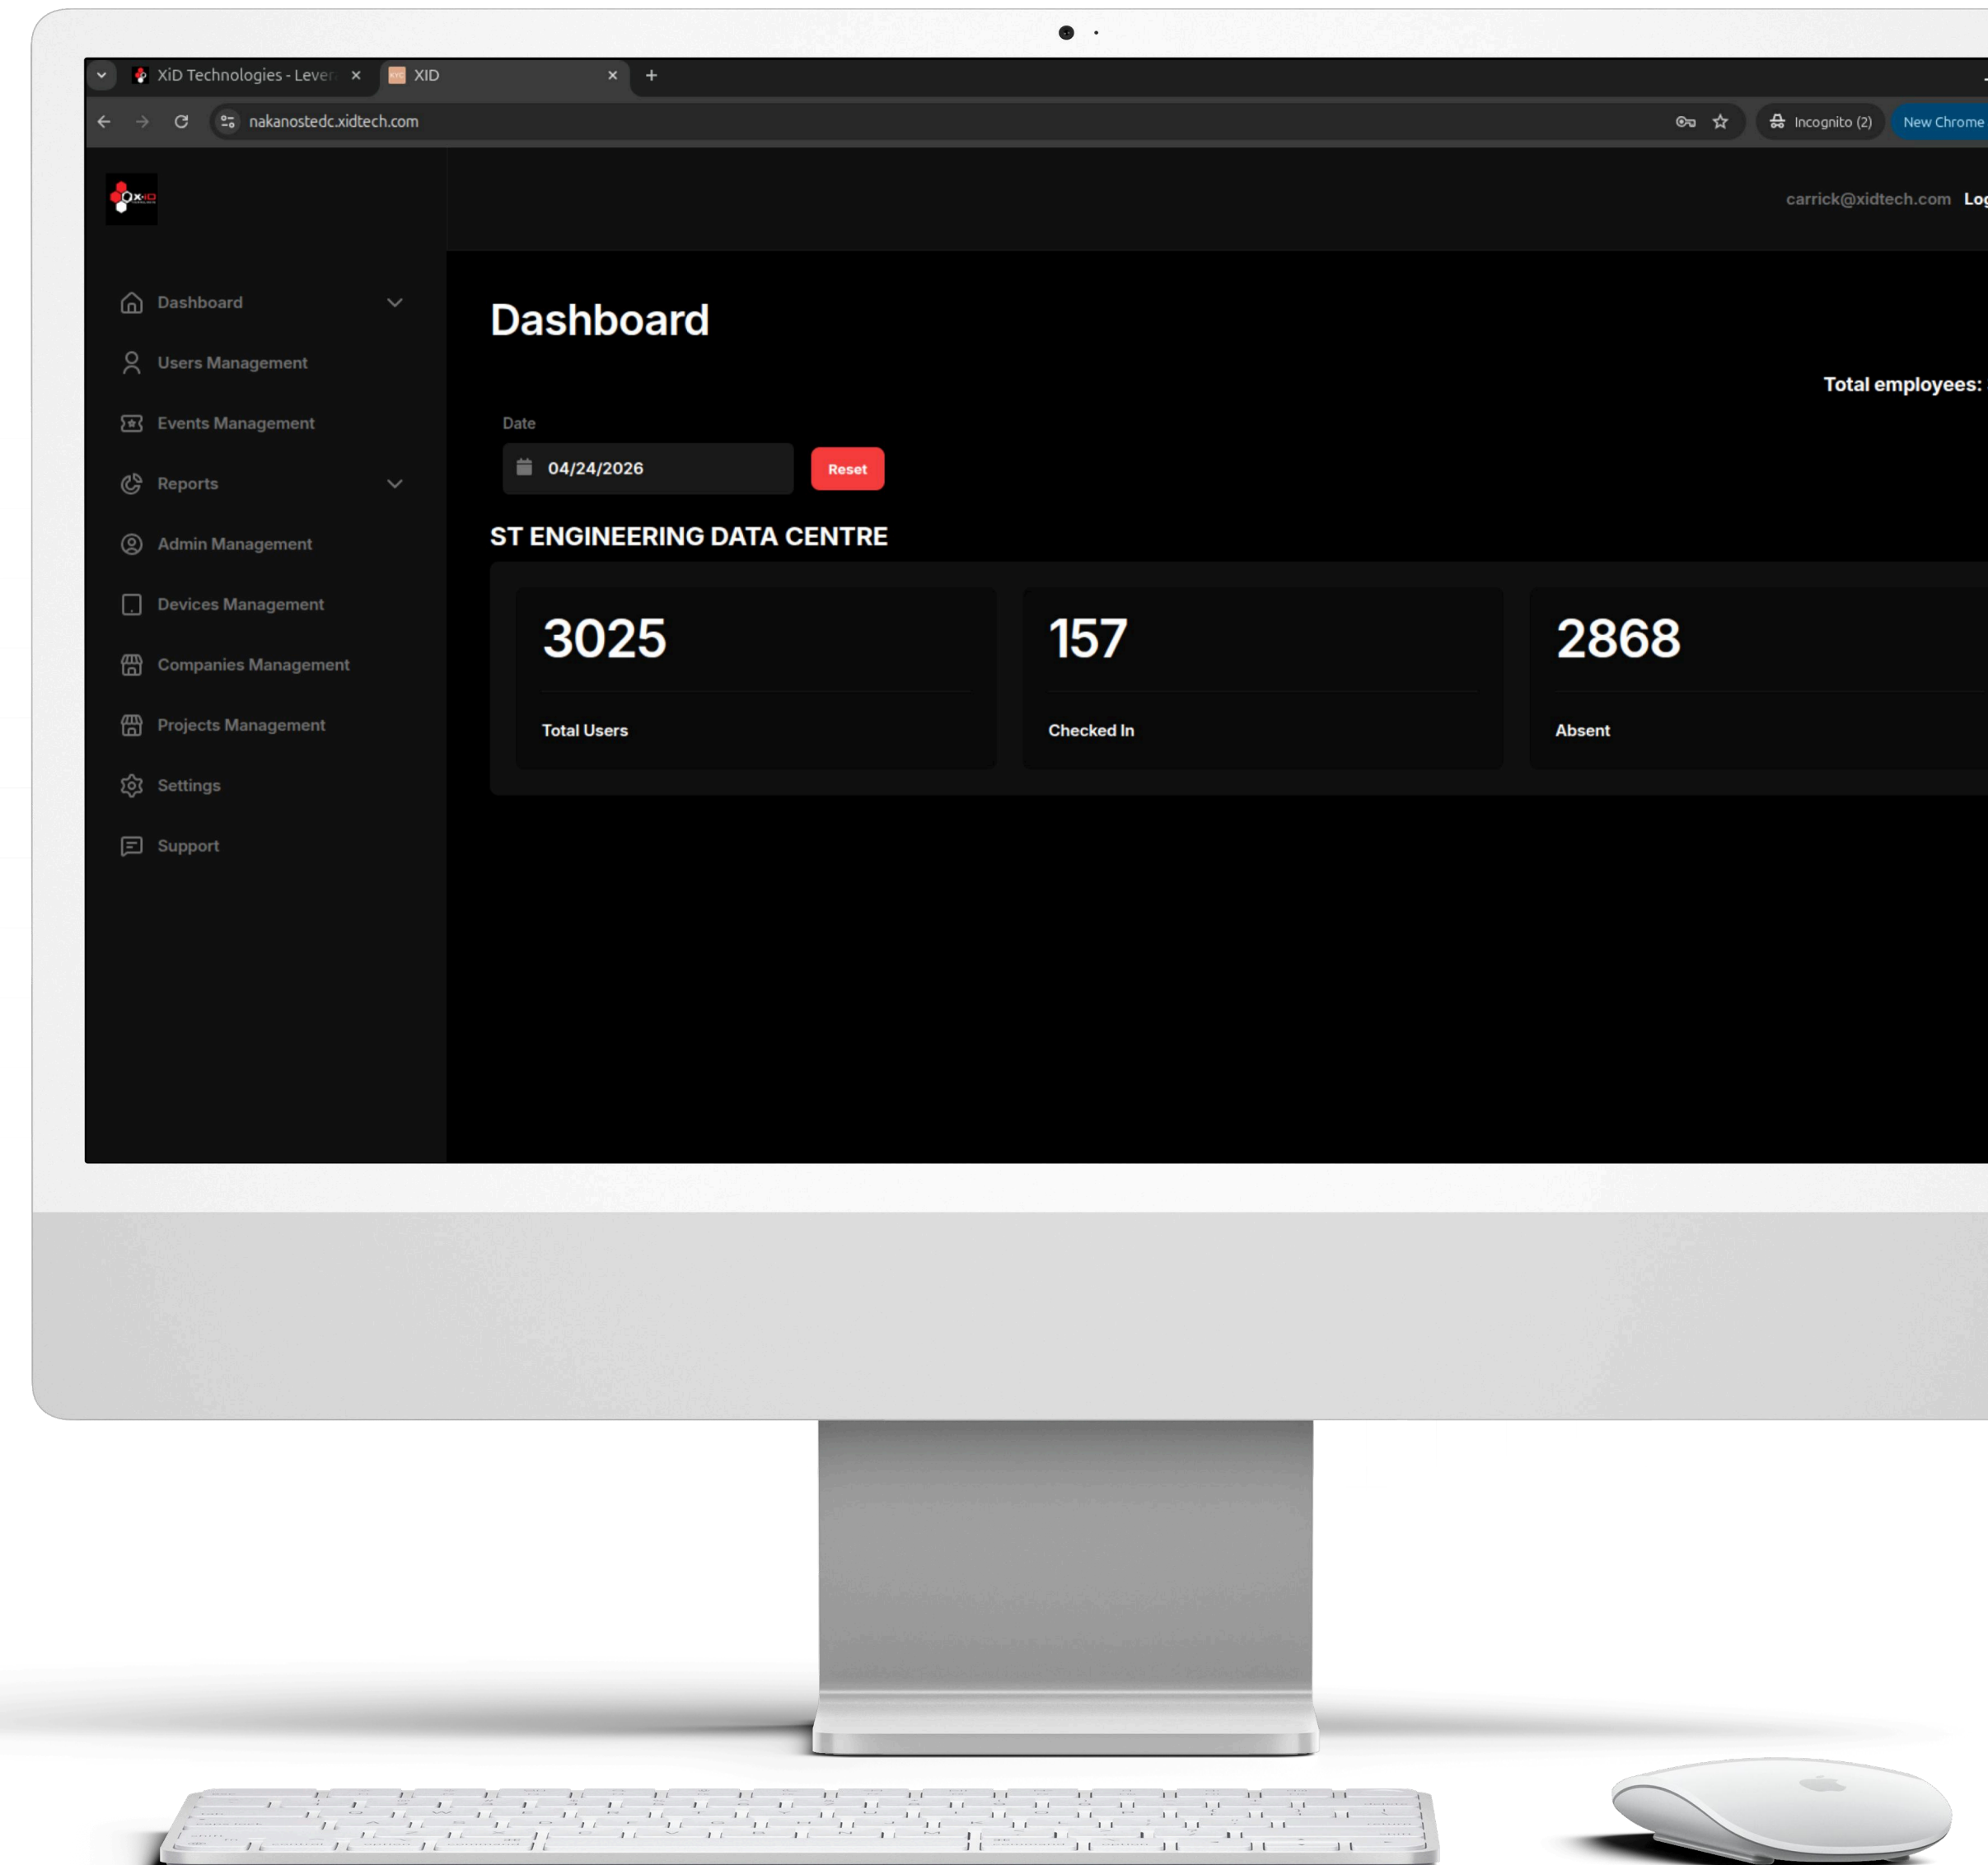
XiD Technologies - Lever ×
XID ×
+

nakanostedc.xidtech.com

Incognito (2)
New Chrome

carrick@xidtech.com Log

Dashboard
Users Management
Events Management
Reports
Admin Management
Devices Management
Companies Management
Projects Management
Settings
Support

Dashboard

Total employees:

Date

04/24/2026

Reset

ST ENGINEERING DATA CENTRE

3025

Total Users

157

Checked In

2868

Absent